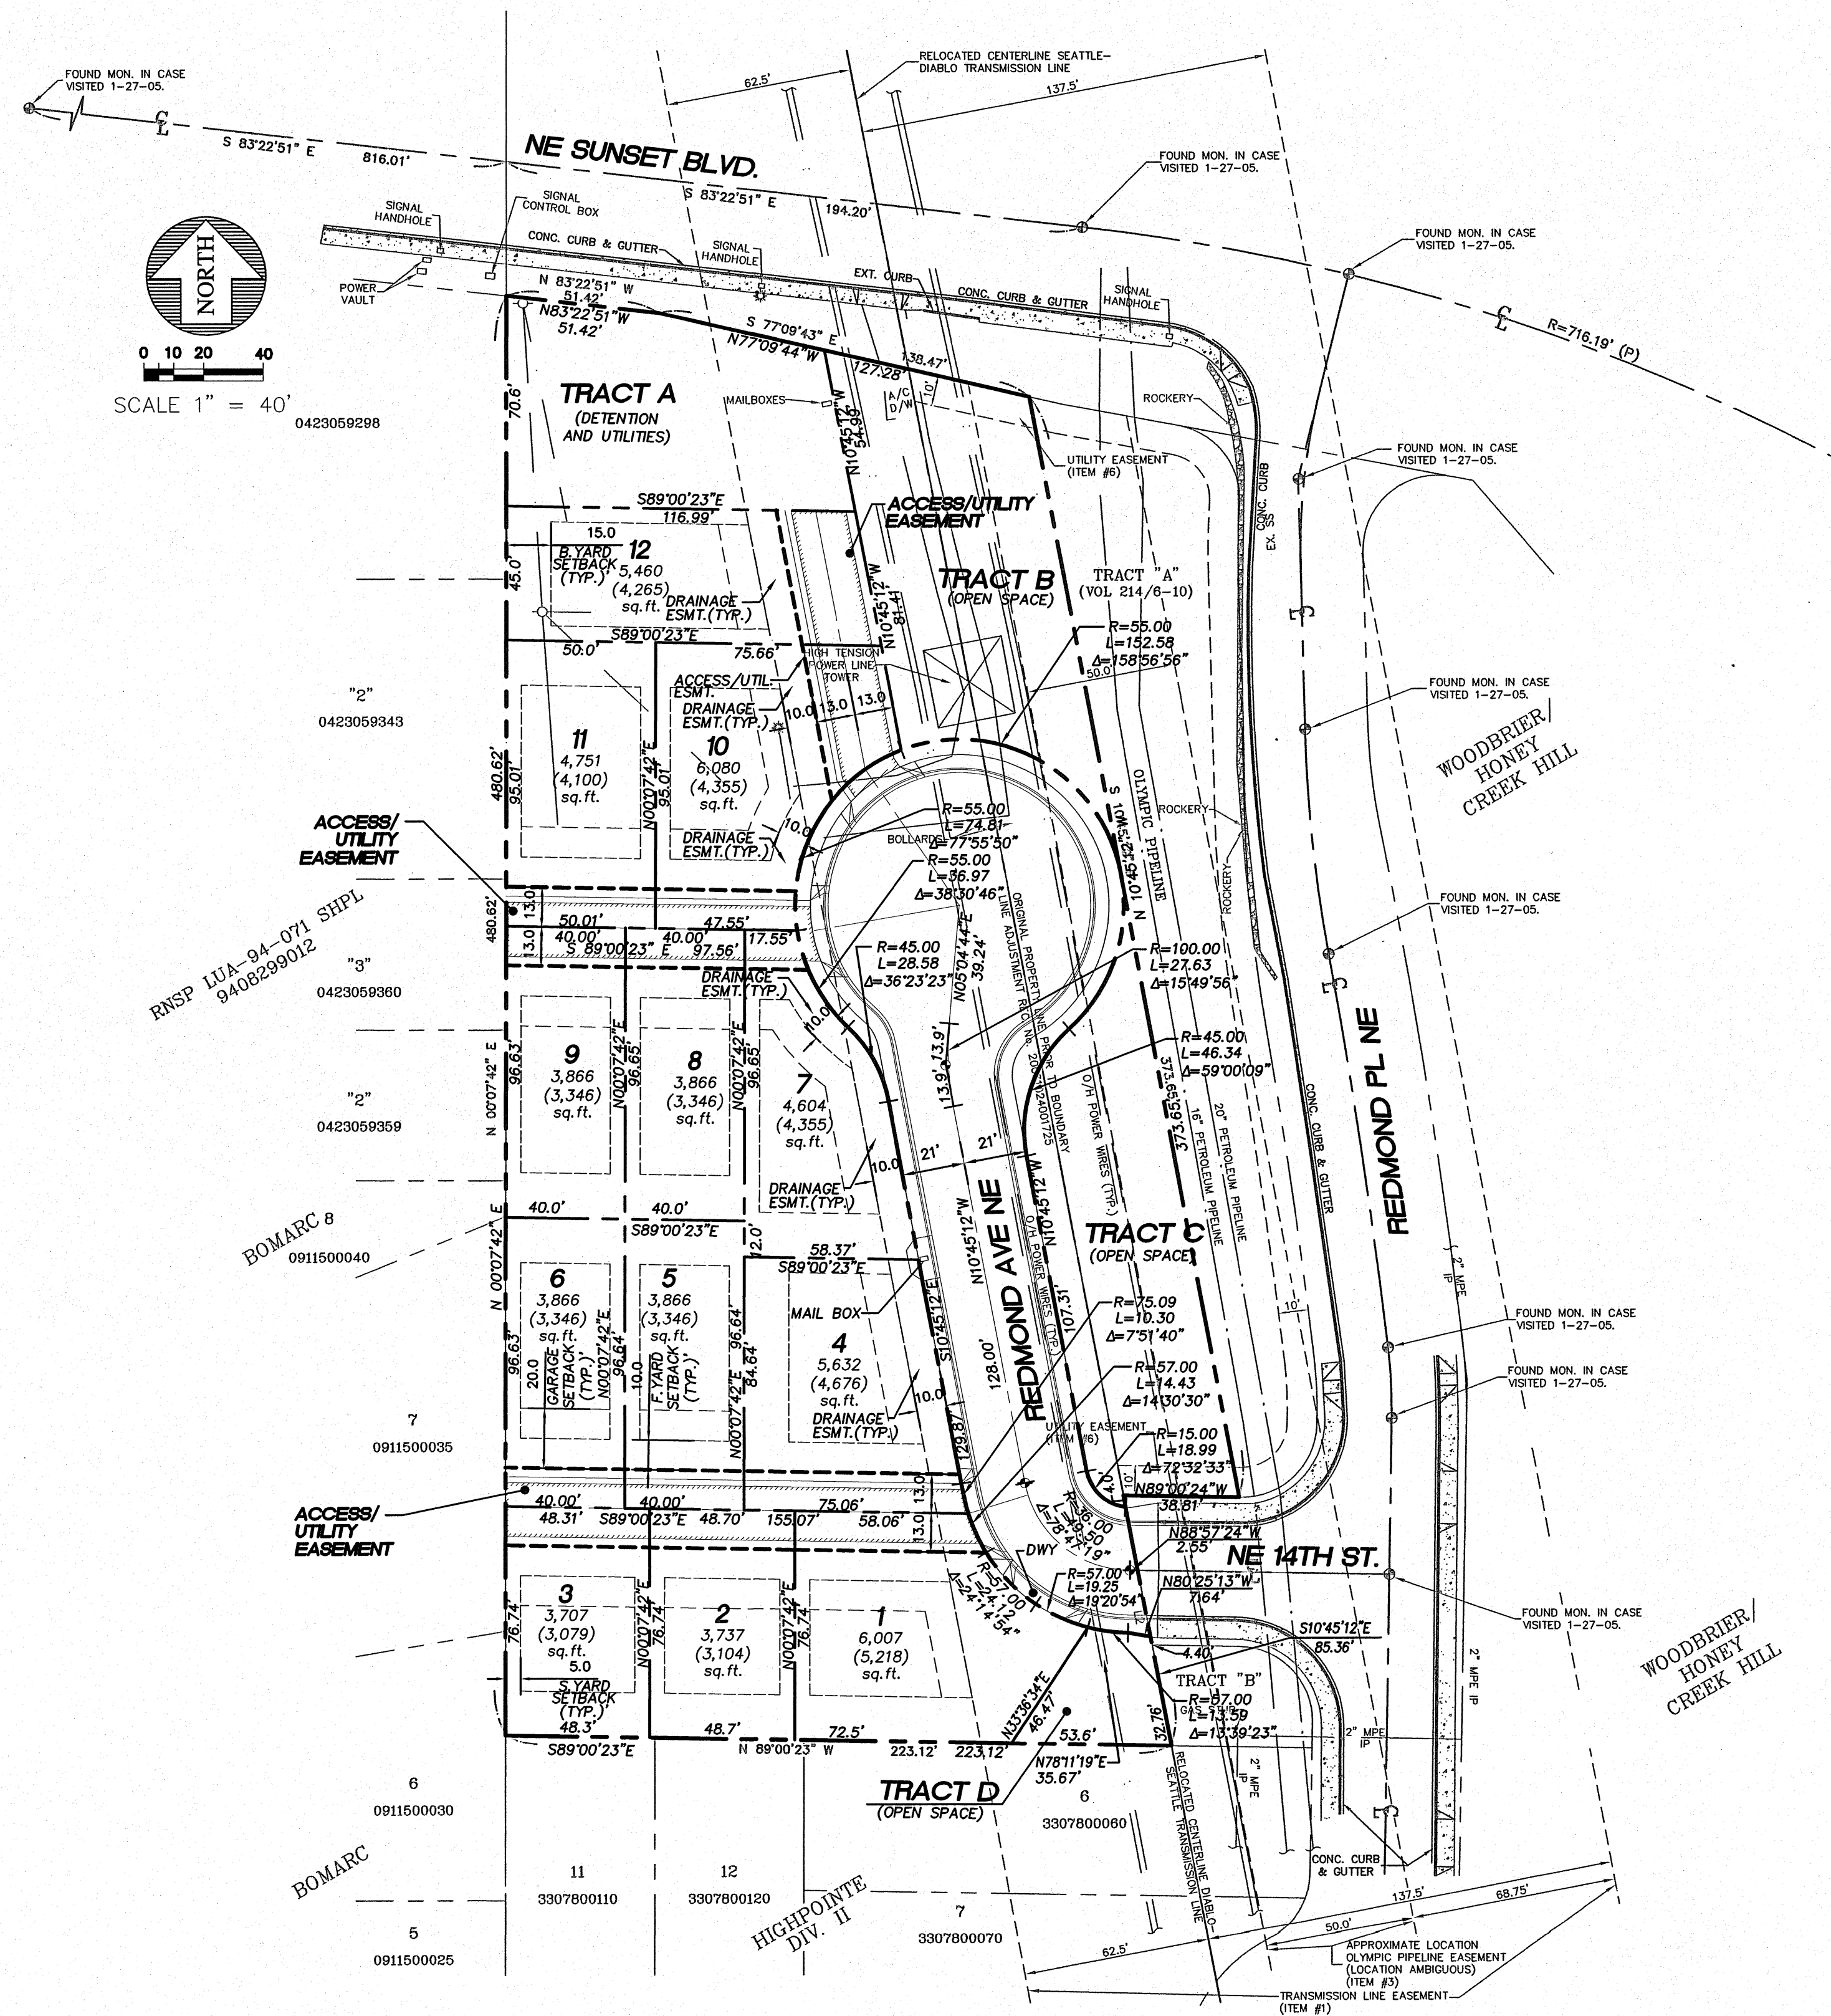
FOUND MON. IN CASE VISITED 1-27-05.

RELOCATED CENTERLINE SEATTLE-DIABLO TRANSMISSION LINE

62.5'

137.5'

S 83°22'51" E 816.01'

NE SUNSET BLVD.

S 83°22'51" E 194.20'

FOUND MON. IN CASE VISITED 1-27-05.

FOUND MON. IN CASE VISITED 1-27-05.

SIGNAL HANDHOLE

SIGNAL CONTROL BOX

CONC. CURB & GUTTER

SIGNAL HANDHOLE

EXT. CURB

CONC. CURB & GUTTER

SIGNAL HANDHOLE

R=716.19' (P)

NORTH

POWER VAULT

N 83°22'51" W 51.42'

N83°22'51"W 51.42'

S 77°09'43" E

N77°09'44"W 127.28'

138.47'

0 10 20 40

SCALE 1" = 40'

0423059298

TRACT A (DETENTION AND UTILITIES)

70.6'

MAILBOXES

N10°45'12"W 54.99'

A/C D/W

10'

ROCKERY

UTILITY EASEMENT (ITEM #6)

FOUND MON. IN CASE VISITED 1-27-05.

CONC. CURB

EX. SS

S89°00'23"E 116.99'

ACCESS/UTILITY EASEMENT

15.0

12

B.YARD SETBACK (TYP.)

5,460 (4,265) sq.ft.

DRAINAGE ESMT.(TYP.)

45.0'

TRACT B (OPEN SPACE)

TRACT "A" (VOL 214/6-10)

N10°45'12"W 81.41'

R=55.00 L=152.58 Δ=158°56'56"

S89°00'23"E

50.0'

75.66'

HIGH TENSION POWER LINE TOWER

50.0'

"2"

0423059343

ACCESS/UTIL. ESMT.

DRAINAGE ESMT.(TYP.)

10.0 13.0 13.0

FOUND MON. IN CASE VISITED 1-27-05.

WOODBRIER/ HONEY CREEK HILL

11

4,751 (4,100) sq.ft.

480.62'

95.01'

N00°07'42"E 95.01'

10

6,080 (4,355) sq.ft.

DRAINAGE ESMT.(TYP.)

10.0

R=55.00 L=74.81 Δ=77°55'50"

BOLLARDS

S 10°45'12" W

OLYMPIC PIPELINE

ROCKERY

ROCKERY

ACCESS/ UTILITY EASEMENT

R=55.00 L=36.97 Δ=38°30'46"

FOUND MON. IN CASE VISITED 1-27-05.

480.62'

13.0

13.0

50.01'

47.55'

40.00'

40.00'

S 89°00'23" E 97.56'

17.55'

RNSP LUA-94-071 SHPL 9408299012

"3"

0423059360

DRAINAGE ESMT.(TYP.)

R=45.00 L=28.58 Δ=36°23'23"

N05°04'44"E 39.24

ORIGINAL PROPERTY LINE PRIOR TO BOUNDARY LINE ADJUSTMENT REC. No. 20040124001725

R=100.00 L=27.63 Δ=15°49'56"

10.0

R=45.00 L=46.34 Δ=59°00'09"

9

3,866 (3,346) sq.ft.

8

3,866 (3,346) sq.ft.

7

4,604 (4,355) sq.ft.

96.63'

N00°07'42"E 96.65'

N00°07'42"E 96.65'

N 00°07'42" E

13.9' 13.9'

373.65'

16" PETROLEUM PIPELINE

20" PETROLEUM PIPELINE

CONC. CURB & GUTTER

REDMOND PL NE

"2"

0423059359

21'

21'

10.0

O/H POWER WIRES (TYP.)

DRAINAGE ESMT.(TYP.)

N10°45'12"W

40.0'

40.0'

S89°00'23"E

12.0'

BOMARC 8

0911500040

58.37'

S89°00'23"E

TRACT C (OPEN SPACE)

2" MPE IP

6

3,866 (3,346) sq.ft.

5

3,866 (3,346) sq.ft.

N 00°07'42" E

96.63'

20.0

GARAGE SETBACK (TYP.)

N00°07'42"E 96.64'

10.0

F.YARD SETBACK (TYP.)

96.64'

N00°07'42"E 84.64'

MAIL BOX

4

5,632 (4,676) sq.ft.

DRAINAGE ESMT.(TYP.)

10.0

S10°45'12"E

128.00'

REDMOND AVE NE

N10°45'12"W 107.31'

O/H POWER WIRES (TYP.)

R=75.09 L=10.30 Δ=7°51'40"

R=57.00 L=14.43 Δ=14°30'30"

10'

FOUND MON. IN CASE VISITED 1-27-05.

FOUND MON. IN CASE VISITED 1-27-05.

7

0911500035

129.87

UTILITY EASEMENT (ITEM #6)

R=15.00 L=18.99 Δ=72°32'33"

4.0

10'

N89°00'24"W 38.81'

ACCESS/ UTILITY EASEMENT

40.00'

40.00'

75.06'

48.31'

S89°00'23"E

48.70'

155.07'

58.06'

13.0

13.0

R=36.00 L=49.30 Δ=78°41'19"

DWY

N88°57'24"W 2.55'

NE 14TH ST.

R=57.00 L=19.25 Δ=19°20'54"

N80°25'13"W 7.64'

FOUND MON. IN CASE VISITED 1-27-05.

R=57.00 L=24.12 Δ=24°14'54"

3

3,707 (3,079) sq.ft.

5.0

S.YARD SETBACK (TYP.)

76.74'

N00°07'42"E 76.74'

2

3,737 (3,104) sq.ft.

N00°07'42"E 76.74'

1

6,007 (5,218) sq.ft.

S10°45'12"E 85.36'

4.40

TRACT "B"

R=57.00 L=13.59 Δ=13°39'23"

GAS STUB

WOODBRIER/ HONEY CREEK HILL

2" MPE IP

48.3'

48.7'

72.5'

S89°00'23"E

N 89°00'23" W

223.12'

223.12'

N33°36'34"E 46.47'

53.6'

N78°11'19"E 35.67'

32.76'

2" MPE IP

2" MPE IP

TRACT D (OPEN SPACE)

RELOCATED CENTERLINE DIABLO-SEATTLE TRANSMISSION LINE

6

0911500030

6

3307800060

BOMARC

11

3307800110

12

3307800120

HIGHPOINTE DIV. II

7

3307800070

CONC. CURB & GUTTER

137.5'

68.75'

50.0'

62.5'

5

0911500025

APPROXIMATE LOCATION OLYMPIC PIPELINE EASEMENT (LOCATION AMBIGUOUS) (ITEM #3)

TRANSMISSION LINE EASEMENT (ITEM #1)